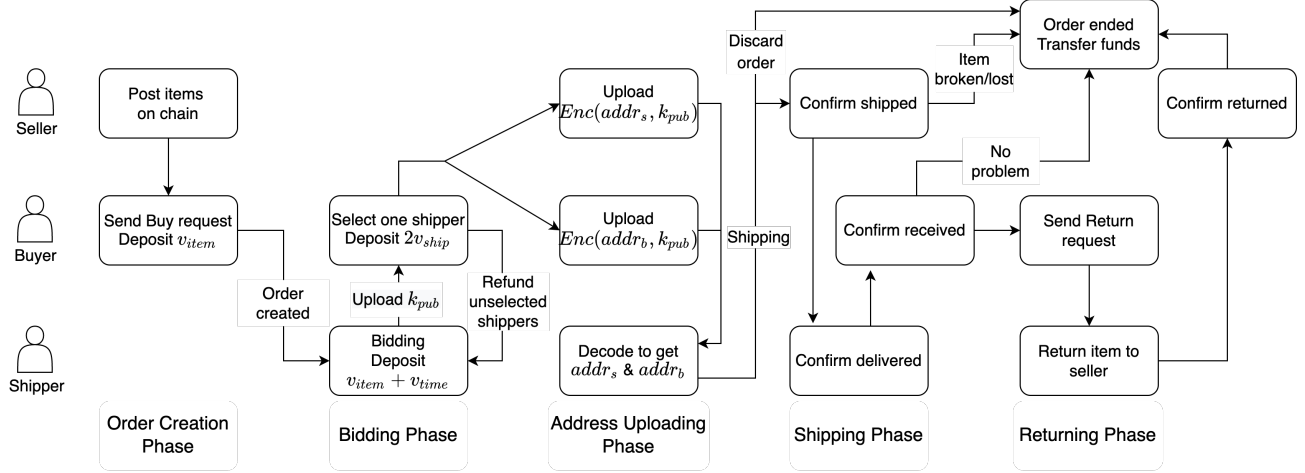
Seller

Buyer

Shipper

Post items on chain

Send Buy request Deposit $v_{item}$

Order created

Select one shipper Deposit $2v_{ship}$

Upload $k_{pub}$

Refund unselected shippers

Bidding Deposit $v_{item} + v_{time}$

Upload $Enc(addr_s, k_{pub})$

Upload $Enc(addr_b, k_{pub})$

Decode to get $addr_s$ & $addr_b$

Discard order

Shipping

Confirm shipped

Item broken/lost

Order ended Transfer funds

Confirm returned

No problem

Confirm received

Send Return request

Confirm delivered

Return item to seller

Order Creation Phase

Bidding Phase

Address Uploading Phase

Shipping Phase

Returning Phase